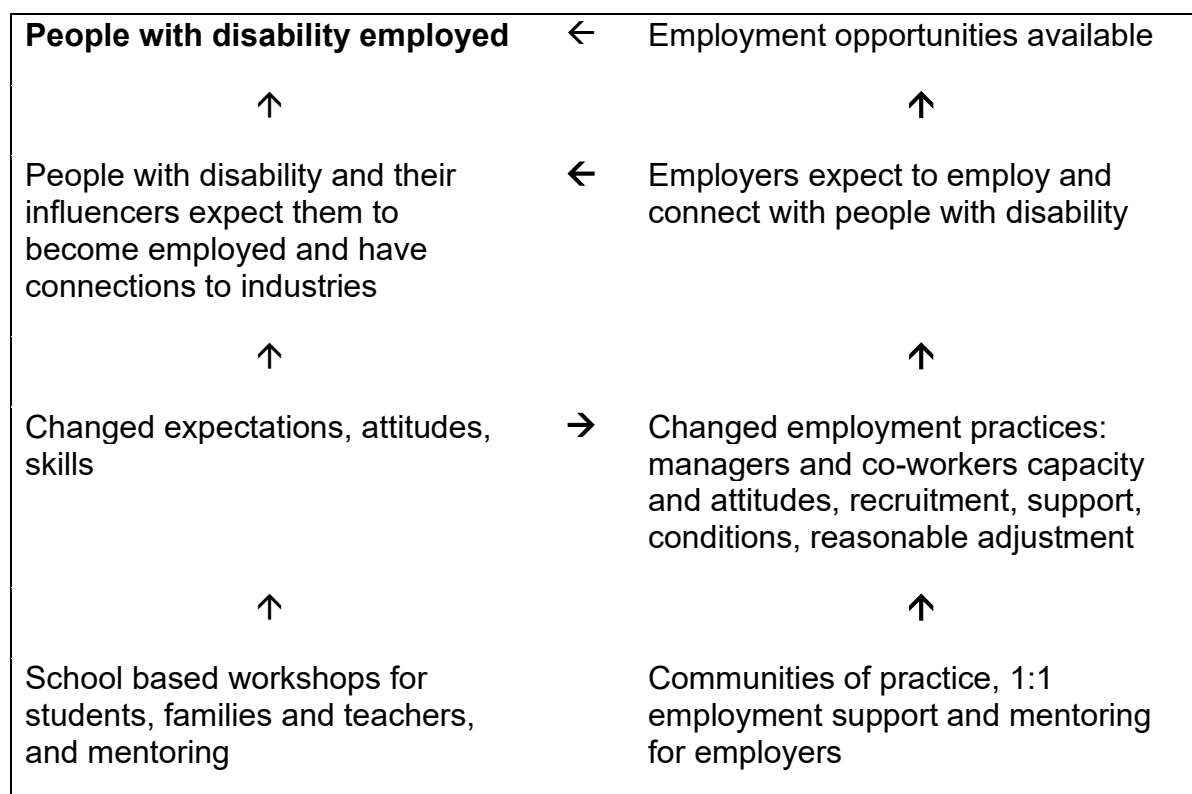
**People with disability employed** ← Employment opportunities available

↑ ↑

People with disability and their influencers expect them to become employed and have connections to industries ← Employers expect to employ and connect with people with disability

↑ ↑

Changed expectations, attitudes, skills → Changed employment practices: managers and co-workers capacity and attitudes, recruitment, support, conditions, reasonable adjustment

↑ ↑

School based workshops for students, families and teachers, and mentoring

Communities of practice, 1:1 employment support and mentoring for employers